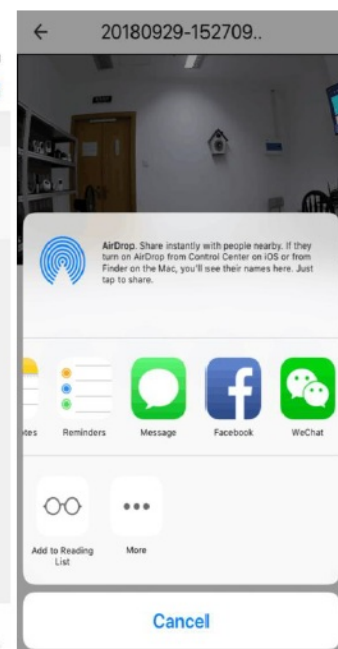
← 20180929-152709..

AirDrop. Share instantly with people nearby. If they turn on AirDrop from Control Center on iOS or from Finder on the Mac, you'll see their names here. Just tap to share.

otes Reminders Message Facebook WeChat

Add to Reading List More

Cancel